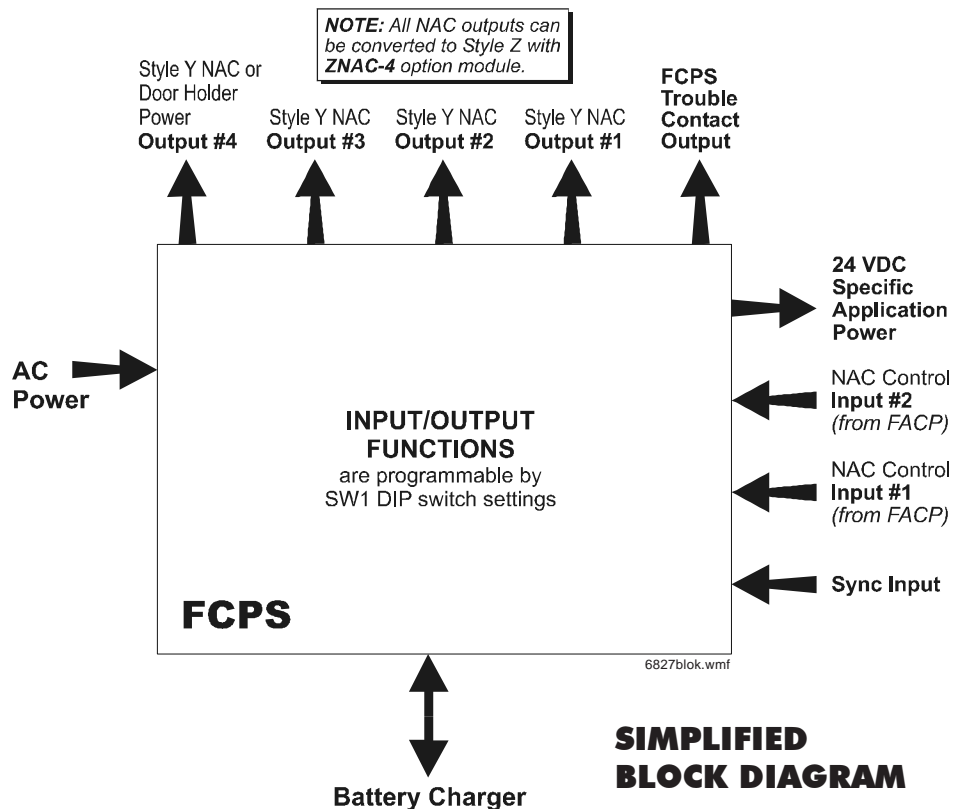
NOTE: All NAC outputs can be converted to Style Z with ZNAC-4 option module.

Style Y NAC or Door Holder Power
Output #4

Style Y NAC
Output #3

Style Y NAC
Output #2

Style Y NAC
Output #1

FCPS Trouble Contact Output

24 VDC Specific Application Power

AC Power

NAC Control
Input #2
(from FACP)

NAC Control
Input #1
(from FACP)

Sync Input

INPUT/OUTPUT FUNCTIONS
are programmable by SW1 DIP switch settings

FCPS

6827blok.wmf

Battery Charger

SIMPLIFIED BLOCK DIAGRAM